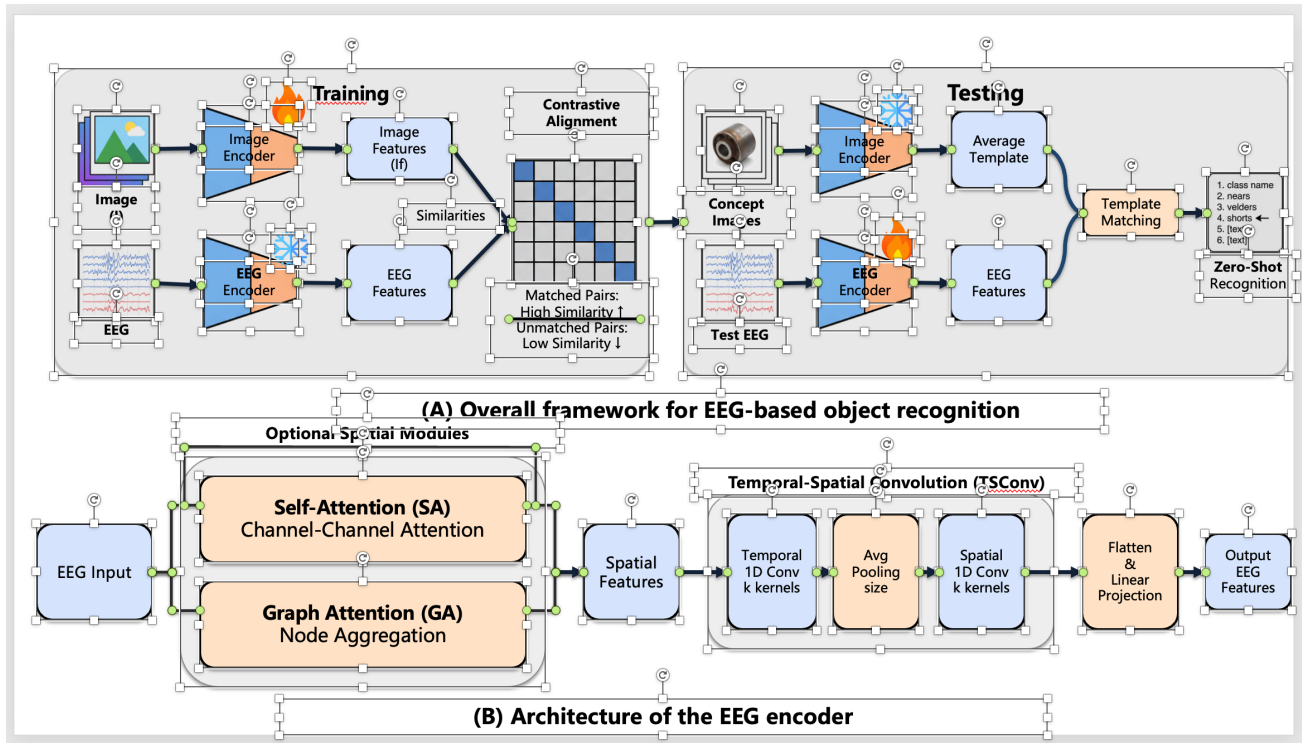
Training

Image
(I)

Image Encoder

Image Features (If)

Similarities

Contrastive Alignment

EEG

EEG Encoder

EEG Features

Matched Pairs: High Similarity ↑
Unmatched Pairs: Low Similarity ↓

Testing

Concept Images

Image Encoder

Average Template

Template Matching

1. class name
2. nears
3. velders
4. shorts ←
5. [text]
6. [text]

Zero-Shot Recognition

Test EEG

EEG Encoder

EEG Features

(A) Overall framework for EEG-based object recognition

Optional Spatial Modules

EEG Input

Self-Attention (SA)
Channel-Channel Attention

Graph Attention (GA)
Node Aggregation

Spatial Features

Temporal-Spatial Convolution (TSConv)

Temporal 1D Conv k kernels

Avg Pooling size

Spatial 1D Conv k kernels

Flatten & Linear Projection

Output EEG Features

(B) Architecture of the EEG encoder